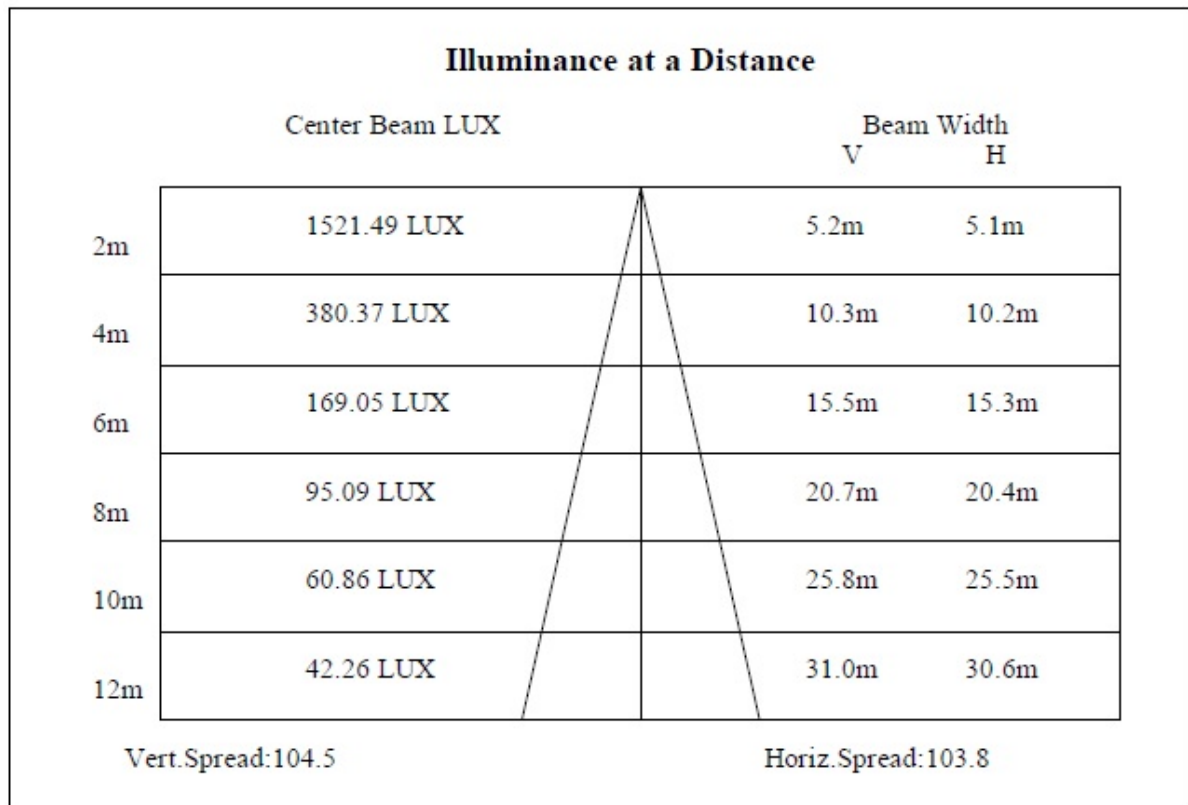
**Illuminance at a Distance**

| | Center Beam LUX | Beam Width V | Beam Width H |
|---|---|---|---|
| 2m | 1521.49 LUX | 5.2m | 5.1m |
| 4m | 380.37 LUX | 10.3m | 10.2m |
| 6m | 169.05 LUX | 15.5m | 15.3m |
| 8m | 95.09 LUX | 20.7m | 20.4m |
| 10m | 60.86 LUX | 25.8m | 25.5m |
| 12m | 42.26 LUX | 31.0m | 30.6m |

Vert.Spread:104.5

Horiz.Spread:103.8